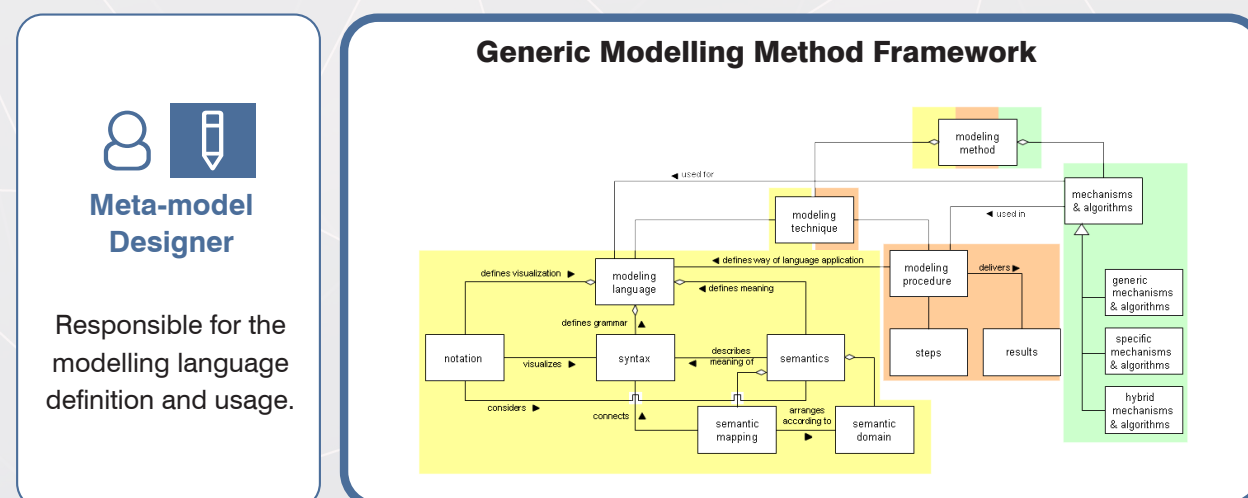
Meta-model Designer

Responsible for the modelling language definition and usage.

Generic Modelling Method Framework

modeling method

◀ used for

mechanisms & algorithms

modeling technique

◀ used in

defines visualization ▶

modeling language

◀ defines way of language application

modeling procedure

delivers ▶

◀ defines meaning

generic mechanisms & algorithms

defines grammar ▲

notation

visualizes ▶

syntax

describes meaning of ◀

semantics

steps

results

specific mechanisms & algorithms

considers ▶

connects ▲

semantic mapping

arranges according to ▶

semantic domain

hybrid mechanisms & algorithms